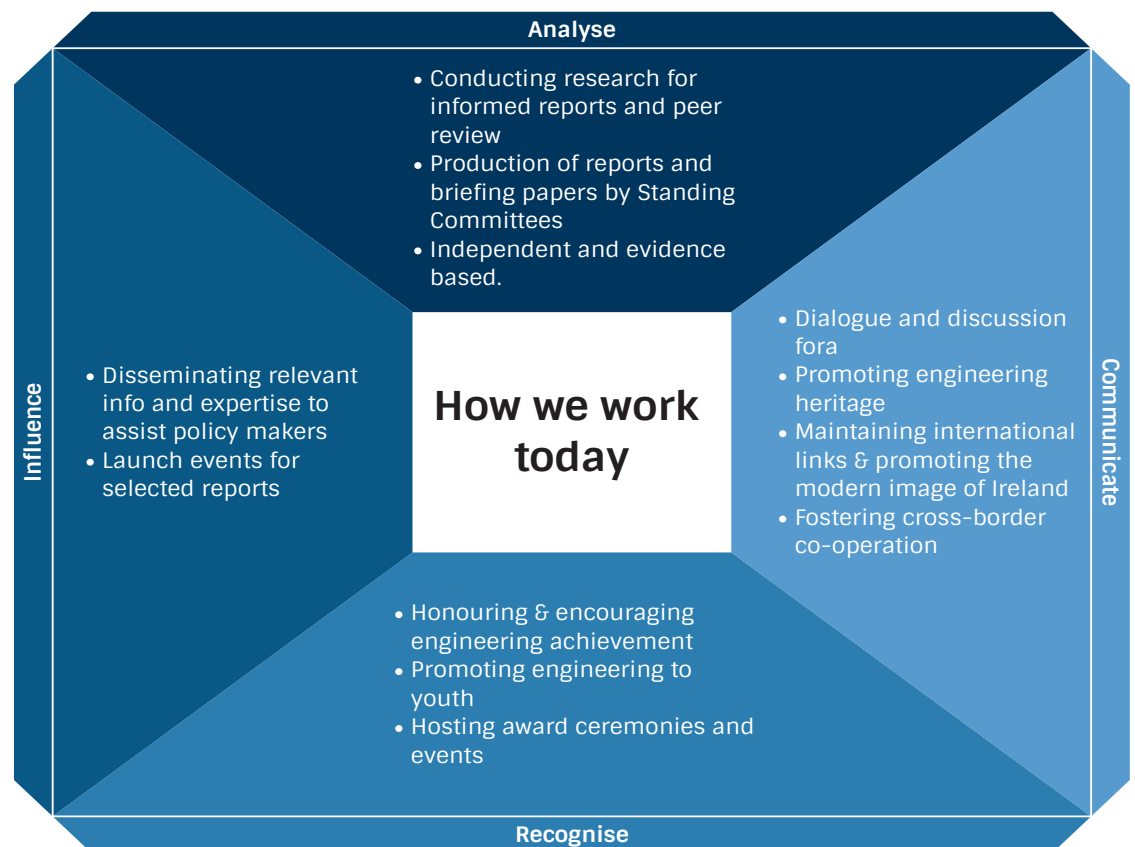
Analyse

• Conducting research for informed reports and peer review
• Production of reports and briefing papers by Standing Committees
• Independent and evidence based.

Influence

• Disseminating relevant info and expertise to assist policy makers
• Launch events for selected reports

How we work today

Communicate

• Dialogue and discussion fora
• Promoting engineering heritage
• Maintaining international links & promoting the modern image of Ireland
• Fostering cross-border co-operation

• Honouring & encouraging engineering achievement
• Promoting engineering to youth
• Hosting award ceremonies and events

Recognise